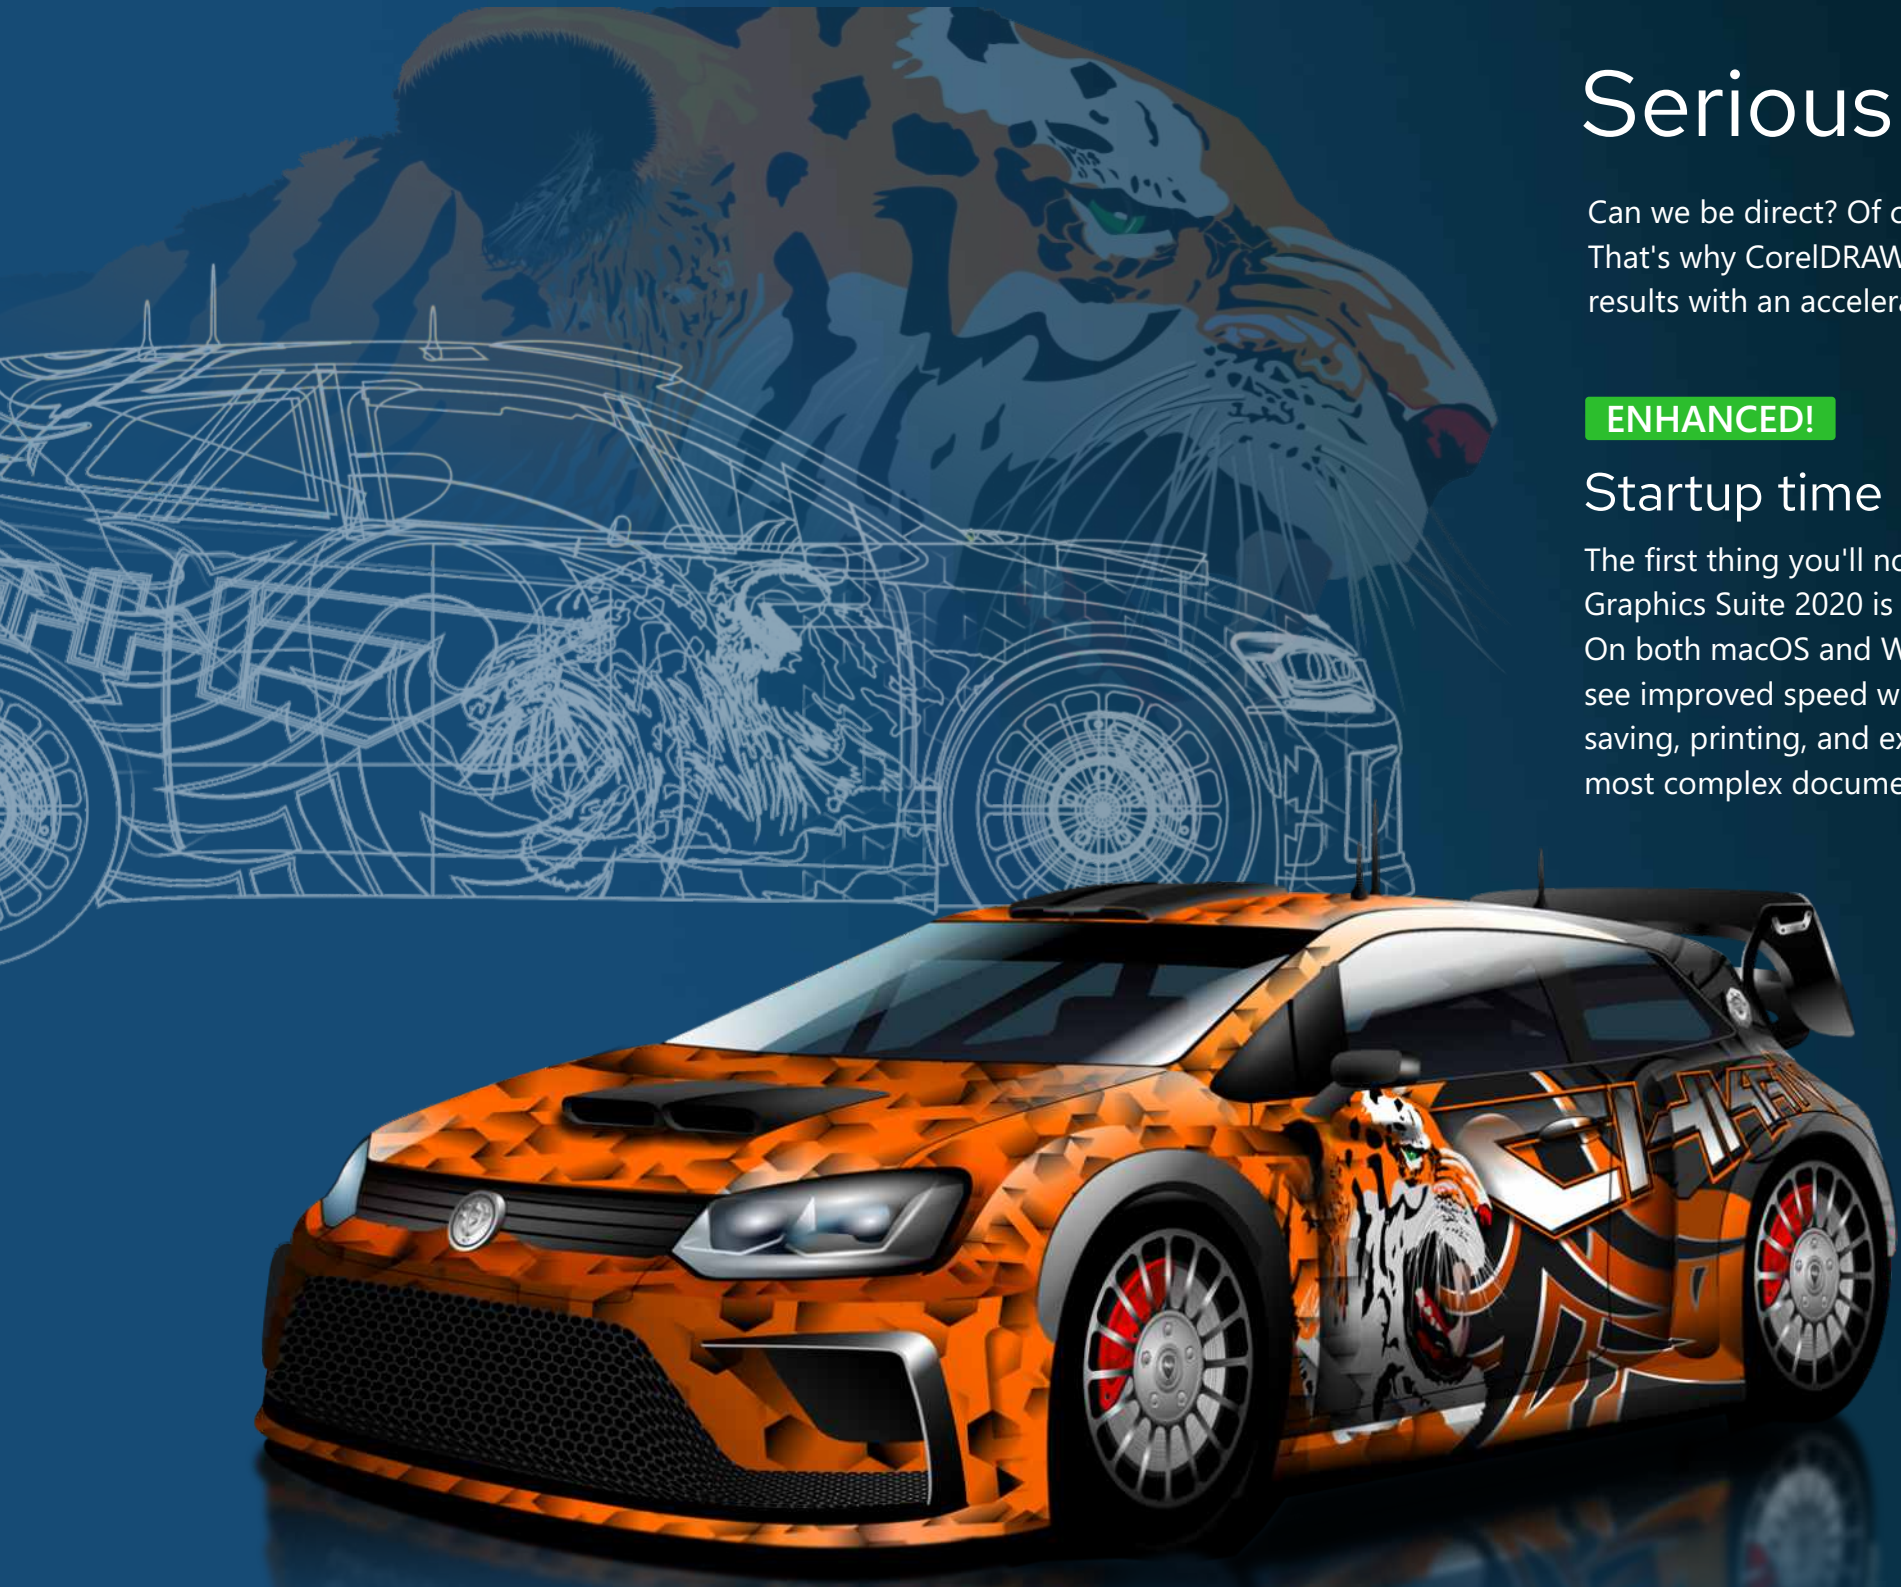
Serious

Can we be direct? Of c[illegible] That's why CorelDRAW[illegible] results with an acceler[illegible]

ENHANCED!

Startup time

The first thing you'll no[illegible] Graphics Suite 2020 is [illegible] On both macOS and W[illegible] see improved speed w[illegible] saving, printing, and ex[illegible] most complex docume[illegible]